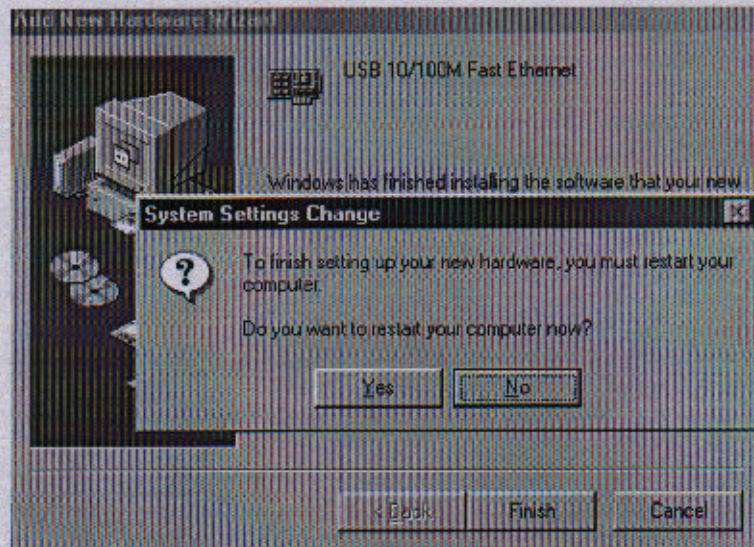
Add New Hardware Wizard

USB 10/100M Fast Ethernet

Windows has finished installing the software that your new

System Settings Change

To finish setting up your new hardware, you must restart your computer.

Do you want to restart your computer now?

Yes

No

< Back

Finish

Cancel